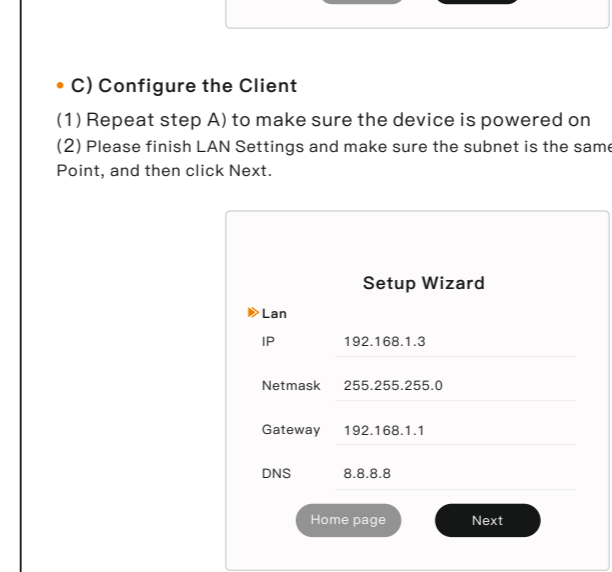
• C) Configure the Client

(1) Repeat step A) to make sure the device is powered on
(2) Please finish LAN Settings and make sure the subnet is the same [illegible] Point, and then click Next.

Setup Wizard

Lan

| IP | 192.168.1.3 |
|---|---|
| Netmask | 255.255.255.0 |
| Gateway | 192.168.1.1 |
| DNS | 8.8.8.8 |

Home page

Next